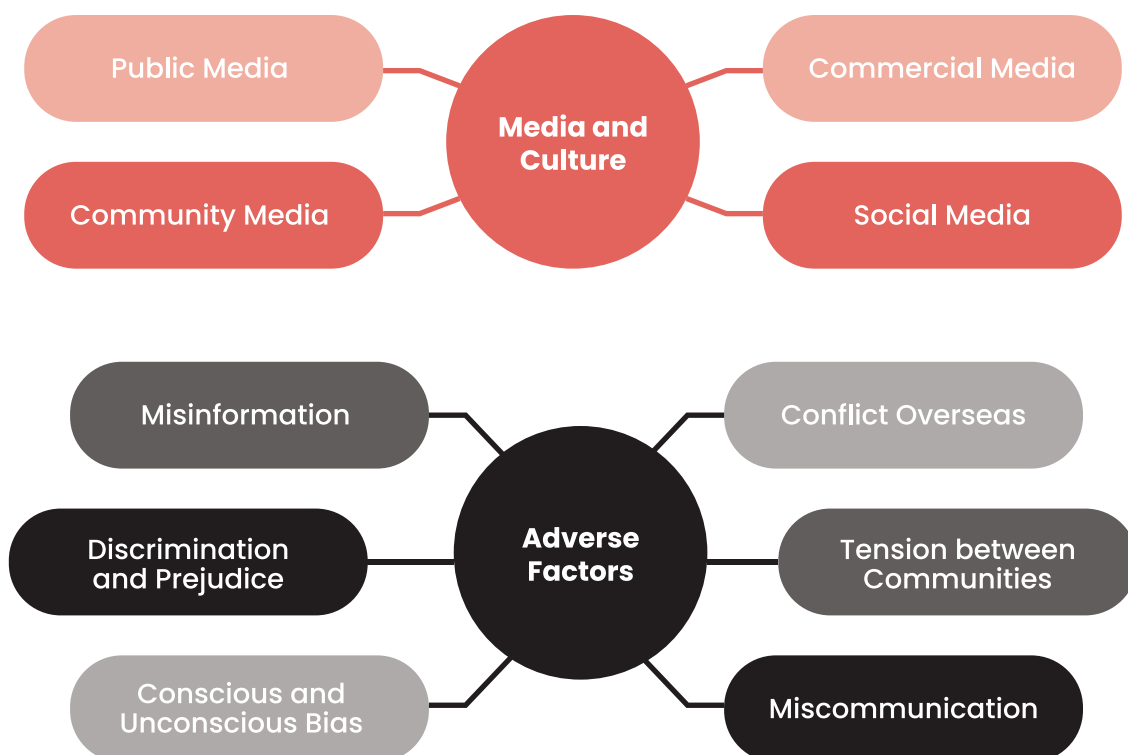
Public Media

Media and Culture

Commercial Media

Community Media

Social Media

Misinformation

Conflict Overseas

Discrimination and Prejudice

Adverse Factors

Tension between Communities

Conscious and Unconscious Bias

Miscommunication